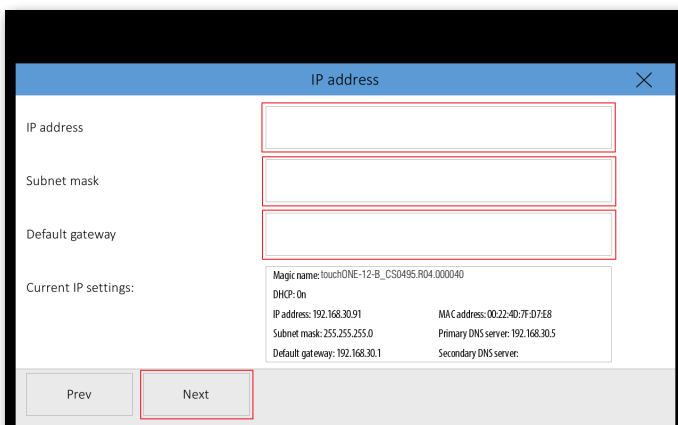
IP address

IP address

Subnet mask

Default gateway

Current IP settings:

Magic name: touchONE-12-B_CS0495.R04.000040
DHCP: On
IP address: 192.168.30.91
MAC address: 00:22:4D:7F:D7:E8
Subnet mask: 255.255.255.0
Primary DNS server: 192.168.30.5
Default gateway: 192.168.30.1
Secondary DNS server:

Prev

Next